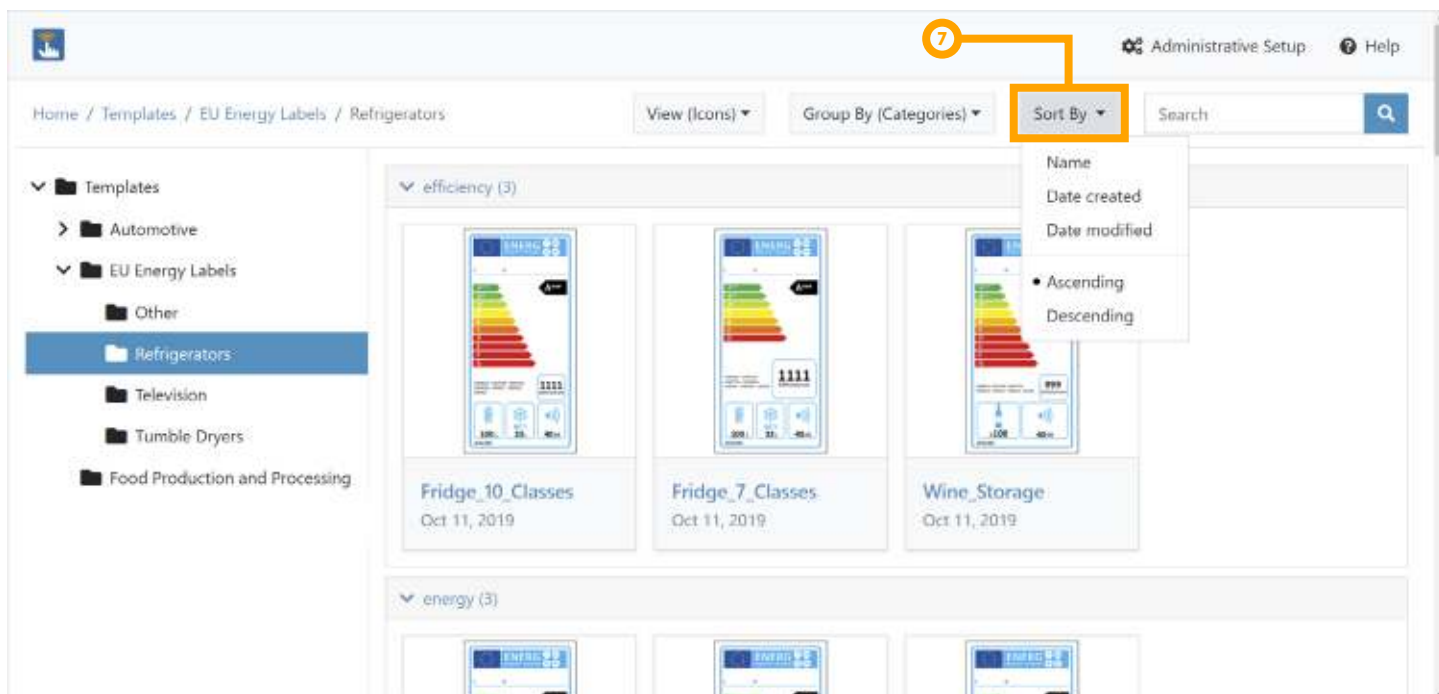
7

Administrative Setup Help

Home / Templates / EU Energy Labels / Refrigerators

View (Icons) ▾ Group By (Categories) ▾ Sort By ▾ Search

Name
Date created
Date modified
• Ascending
Descending

Templates
Automotive
EU Energy Labels
Other
Refrigerators
Television
Tumble Dryers
Food Production and Processing

efficiency (3)

1111

1111

999

Fridge_10_Classes
Oct 11, 2019

Fridge_7_Classes
Oct 11, 2019

Wine_Storage
Oct 11, 2019

energy (3)